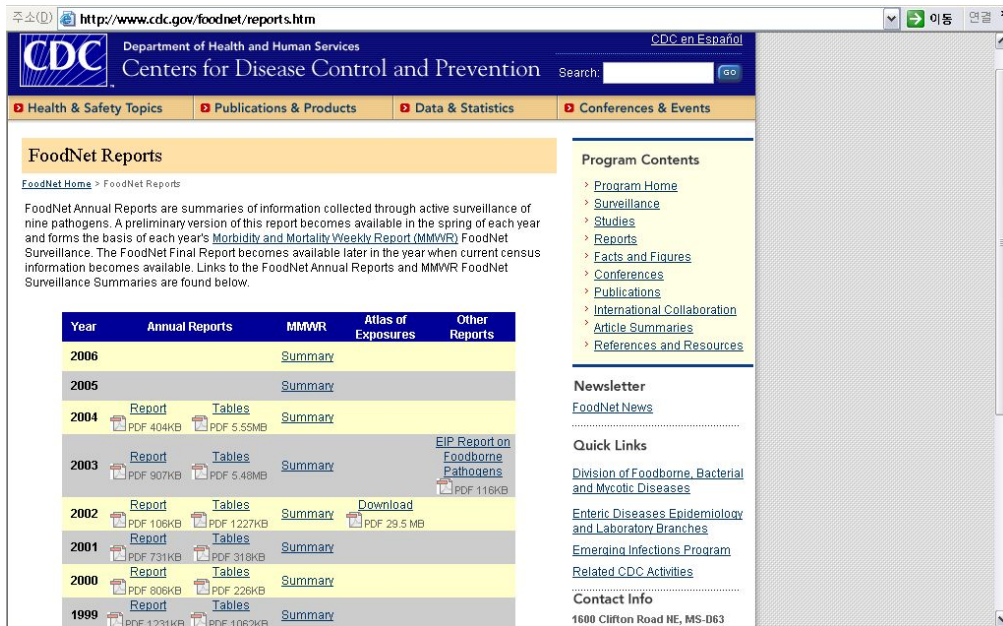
주소(D) http://www.cdc.gov/foodnet/reports.htm 이동 연결

CDC Department of Health and Human Services Centers for Disease Control and Prevention

CDC en Español

Search: GO

Health & Safety Topics | Publications & Products | Data & Statistics | Conferences & Events

FoodNet Reports

FoodNet Home > FoodNet Reports

FoodNet Annual Reports are summaries of information collected through active surveillance of nine pathogens. A preliminary version of this report becomes available in the spring of each year and forms the basis of each year's Morbidity and Mortality Weekly Report (MMWR) FoodNet Surveillance. The FoodNet Final Report becomes available later in the year when current census information becomes available. Links to the FoodNet Annual Reports and MMWR FoodNet Surveillance Summaries are found below.

| Year | Annual Reports | | MMWR | Atlas of Exposures | Other Reports |
|---|---|---|---|---|---|
| 2006 | | | Summary | | |
| 2005 | | | Summary | | |
| 2004 | Report PDF 404KB | Tables PDF 5.55MB | Summary | | |
| 2003 | Report PDF 907KB | Tables PDF 5.48MB | Summary | | EIP Report on Foodborne Pathogens PDF 116KB |
| 2002 | Report PDF 106KB | Tables PDF 1227KB | Summary | Download PDF 29.5 MB | |
| 2001 | Report PDF 731KB | Tables PDF 318KB | Summary | | |
| 2000 | Report PDF 806KB | Tables PDF 226KB | Summary | | |
| 1999 | Report PDF 1231KB | Tables PDF 1062KB | Summary | | |

Program Contents
Program Home
Surveillance
Studies
Reports
Facts and Figures
Conferences
Publications
International Collaboration
Article Summaries
References and Resources

Newsletter
FoodNet News

Quick Links
Division of Foodborne, Bacterial and Mycotic Diseases
Enteric Diseases Epidemiology and Laboratory Branches
Emerging Infections Program
Related CDC Activities

Contact Info
1600 Clifton Road NE, MS-D63